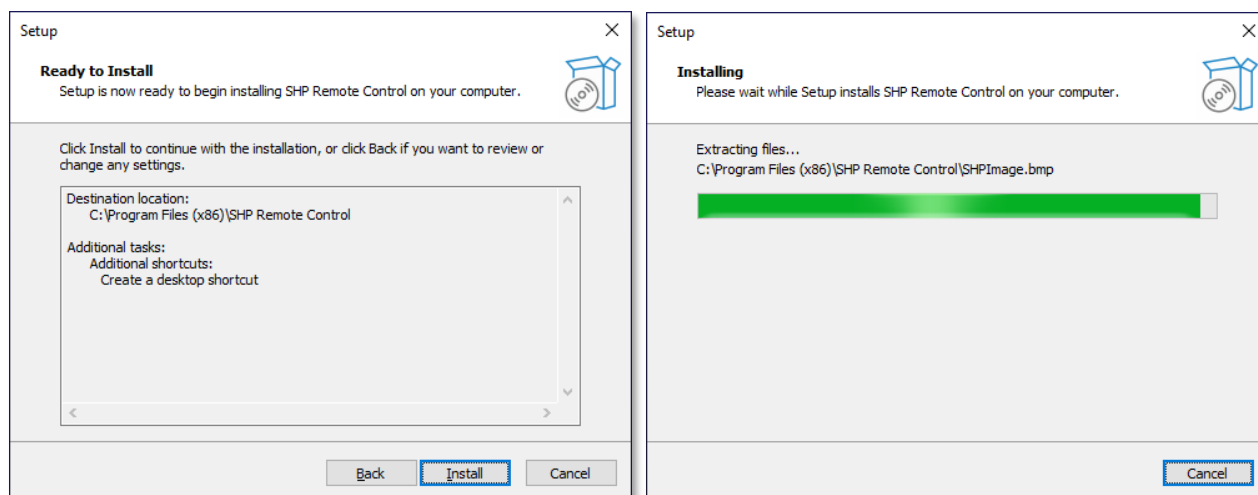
Setup

Ready to Install
Setup is now ready to begin installing SHP Remote Control on your computer.

Click Install to continue with the installation, or click Back if you want to review or change any settings.

Destination location:
C:\Program Files (x86)\SHP Remote Control

Additional tasks:
Additional shortcuts:
Create a desktop shortcut

Back Install Cancel

Setup

Installing
Please wait while Setup installs SHP Remote Control on your computer.

Extracting files...
C:\Program Files (x86)\SHP Remote Control\SHPImage.bmp

Cancel